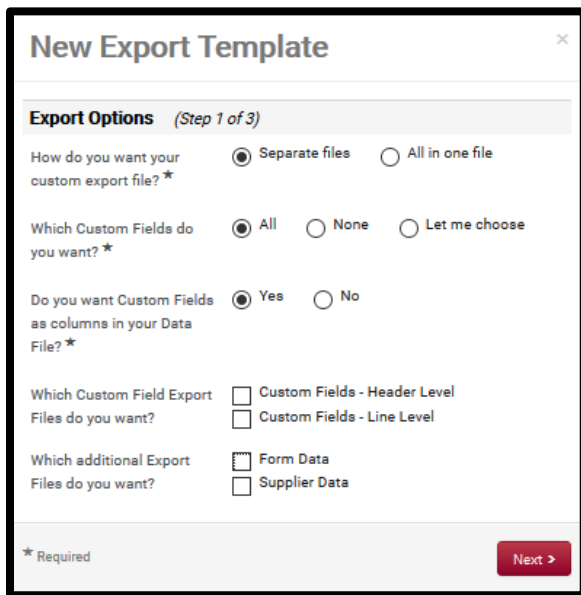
New Export Template

×

Export Options (Step 1 of 3)

How do you want your custom export file? ★

Separate files

All in one file

Which Custom Fields do you want? ★

All

None

Let me choose

Do you want Custom Fields as columns in your Data File? ★

Yes

No

Which Custom Field Export Files do you want?

Custom Fields - Header Level

Custom Fields - Line Level

Which additional Export Files do you want?

Form Data

Supplier Data

★ Required

Next ›